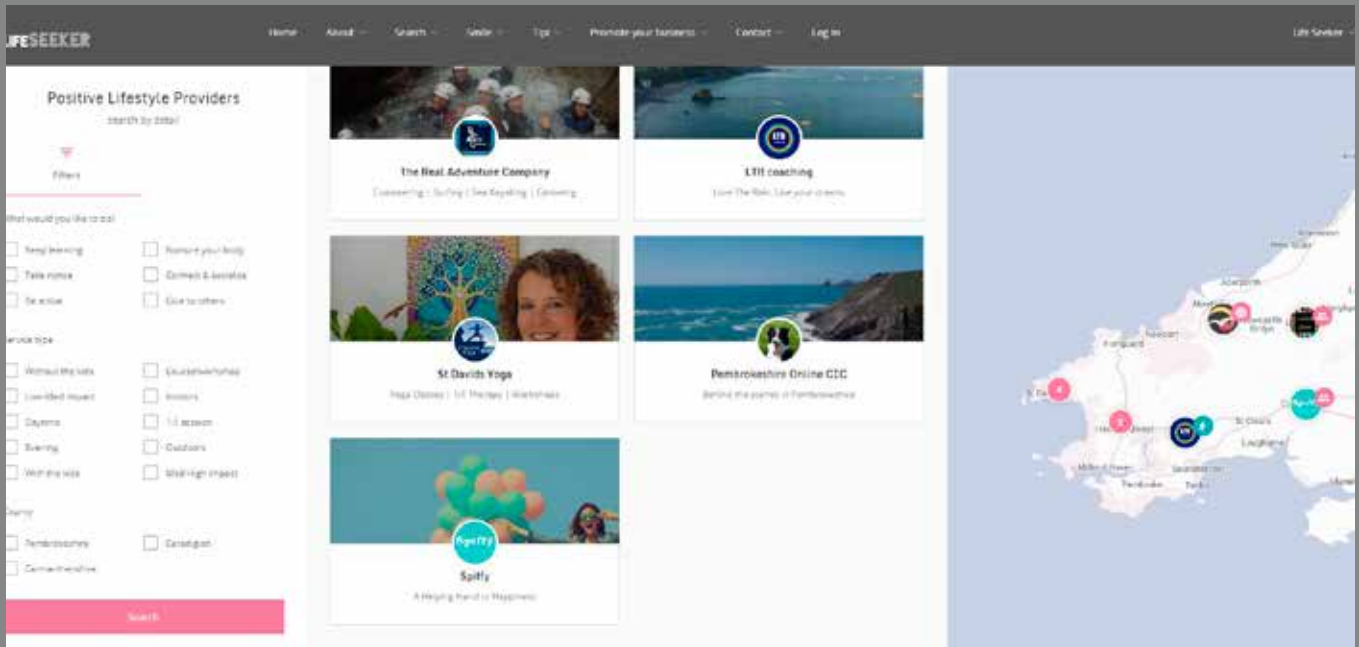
LIFESEEKER

Home About Search Seek Tips Promote your business Contact Log in Life Seeker

Positive Lifestyle Providers

search by detail

Filters

What would you like to do?

Keep learning
Nurture your body
Take notice
Connect & socialise
Be active
Give to others

Service type

Without the kids
Low/mild impact
Daytime
Evening
With the kids
Courses/workshops
Indoors
1:1 session
Outdoors
Mid/high impact

County

Pembrokeshire
Ceredigion
Carmarthenshire

Search

The Real Adventure Company
Coasteering | Surfing | Sea Kayaking | Canoeing

LTII coaching
Love The Rain, Live your dreams

St Davids Yoga
Yoga Classes | 1:1 Therapy | Workshops

Pembrokeshire Online CIC
Behind the scenes in Pembrokeshire

Spiffy
A Helping Hand to Happiness

Aberporth
Newcastle Emlyn
Newport
Fishguard
St Davids
Haverfordwest
St Clears
Laugharne
Milford Haven
Pembroke
Saundersfoot
Tenby